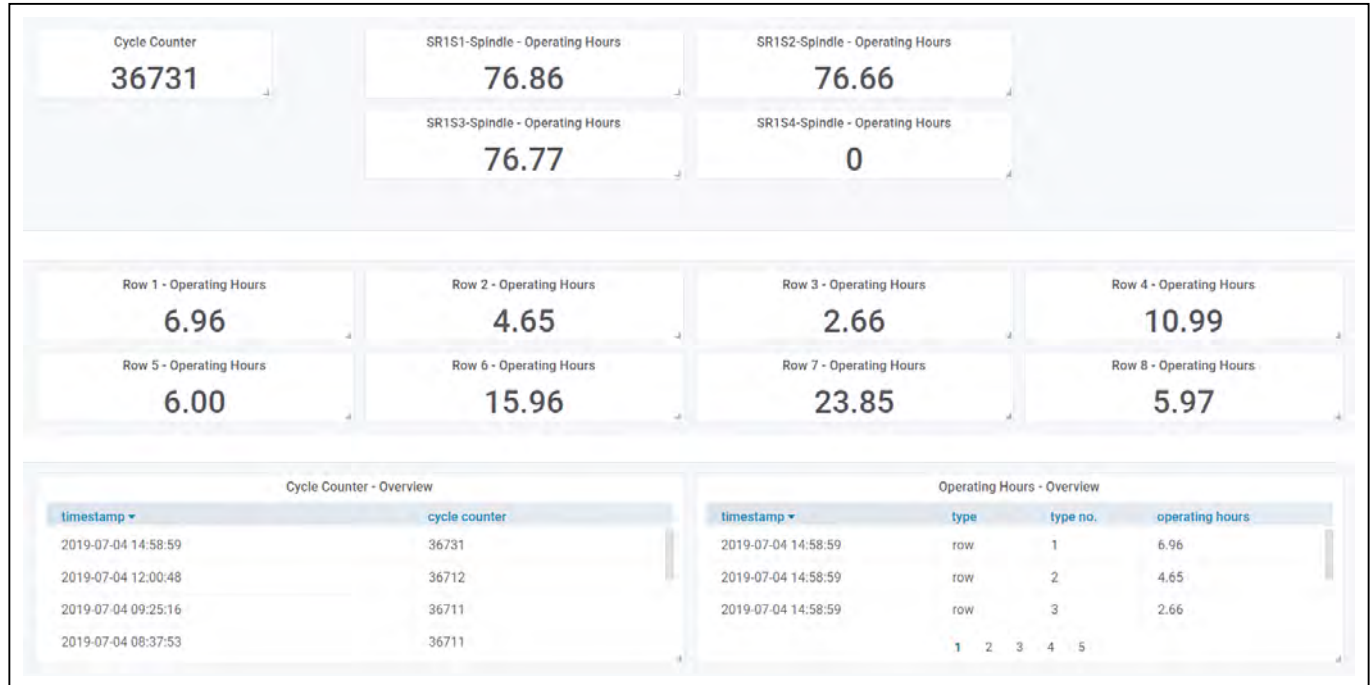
Cycle Counter
36731

SR1S1-Spindle - Operating Hours
76.86

SR1S2-Spindle - Operating Hours
76.66

SR1S3-Spindle - Operating Hours
76.77

SR1S4-Spindle - Operating Hours
0

Row 1 - Operating Hours
6.96

Row 2 - Operating Hours
4.65

Row 3 - Operating Hours
2.66

Row 4 - Operating Hours
10.99

Row 5 - Operating Hours
6.00

Row 6 - Operating Hours
15.96

Row 7 - Operating Hours
23.85

Row 8 - Operating Hours
5.97

Cycle Counter - Overview

| timestamp ▾ | cycle counter |
|---|---|
| 2019-07-04 14:58:59 | 36731 |
| 2019-07-04 12:00:48 | 36712 |
| 2019-07-04 09:25:16 | 36711 |
| 2019-07-04 08:37:53 | 36711 |

Operating Hours - Overview

| timestamp ▾ | type | type no. | operating hours |
|---|---|---|---|
| 2019-07-04 14:58:59 | row | 1 | 6.96 |
| 2019-07-04 14:58:59 | row | 2 | 4.65 |
| 2019-07-04 14:58:59 | row | 3 | 2.66 |

1 2 3 4 5